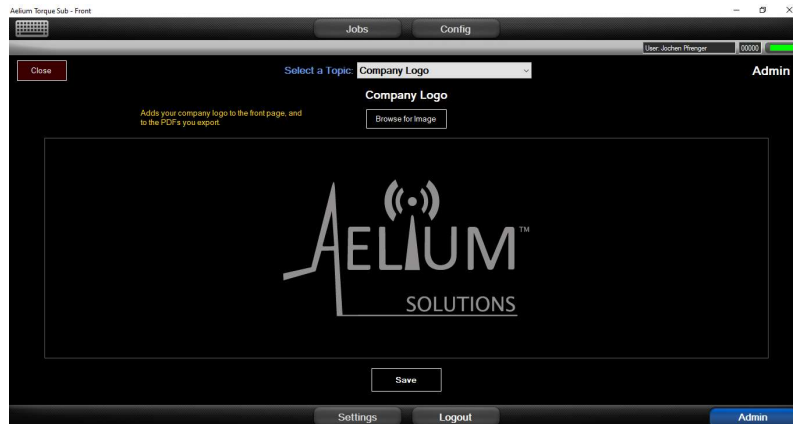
Aelium Torque Sub - Front

Jobs
Config

User: Jochen Pfrenger
00000

Close
Select a Topic: Company Logo
Admin

Company Logo

Adds your company logo to the front page, and to the PDFs you export.

Browse for Image

AELIUM™
SOLUTIONS

Save

Settings
Logout
Admin